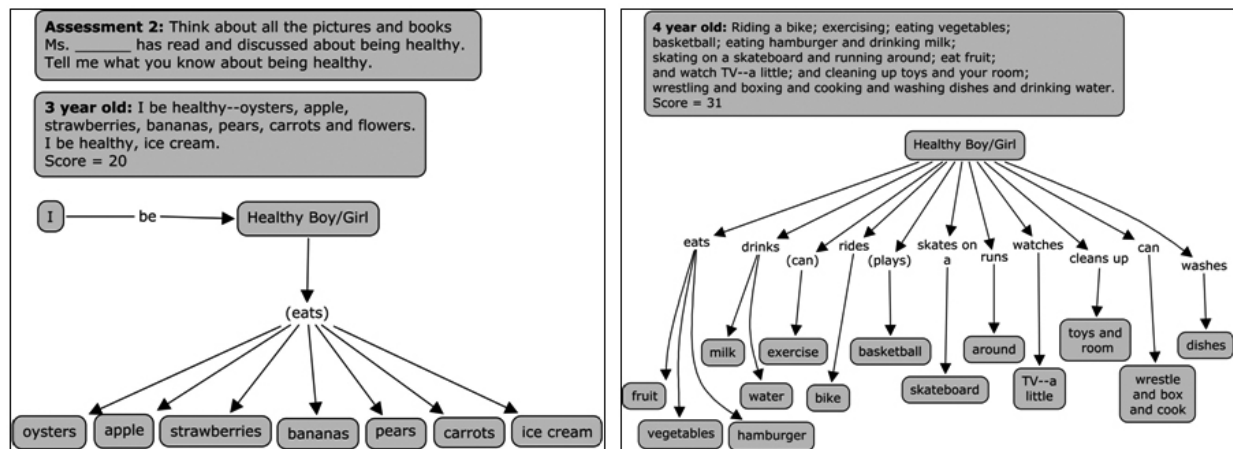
**Assessment 2:** Think about all the pictures and books Ms. _______ has read and discussed about being healthy. Tell me what you know about being healthy.

**3 year old:** I be healthy--oysters, apple, strawberries, bananas, pears, carrots and flowers. I be healthy, ice cream.
Score = 20

I

be

Healthy Boy/Girl

(eats)

oysters

apple

strawberries

bananas

pears

carrots

ice cream

**4 year old:** Riding a bike; exercising; eating vegetables; basketball; eating hamburger and drinking milk; skating on a skateboard and running around; eat fruit; and watch TV--a little; and cleaning up toys and your room; wrestling and boxing and cooking and washing dishes and drinking water.
Score = 31

Healthy Boy/Girl

eats

drinks

(can)

rides

(plays)

skates on a

runs

watches

cleans up

can

washes

milk

exercise

basketball

around

toys and room

dishes

fruit

water

bike

skateboard

TV--a little

wrestle and box and cook

vegetables

hamburger